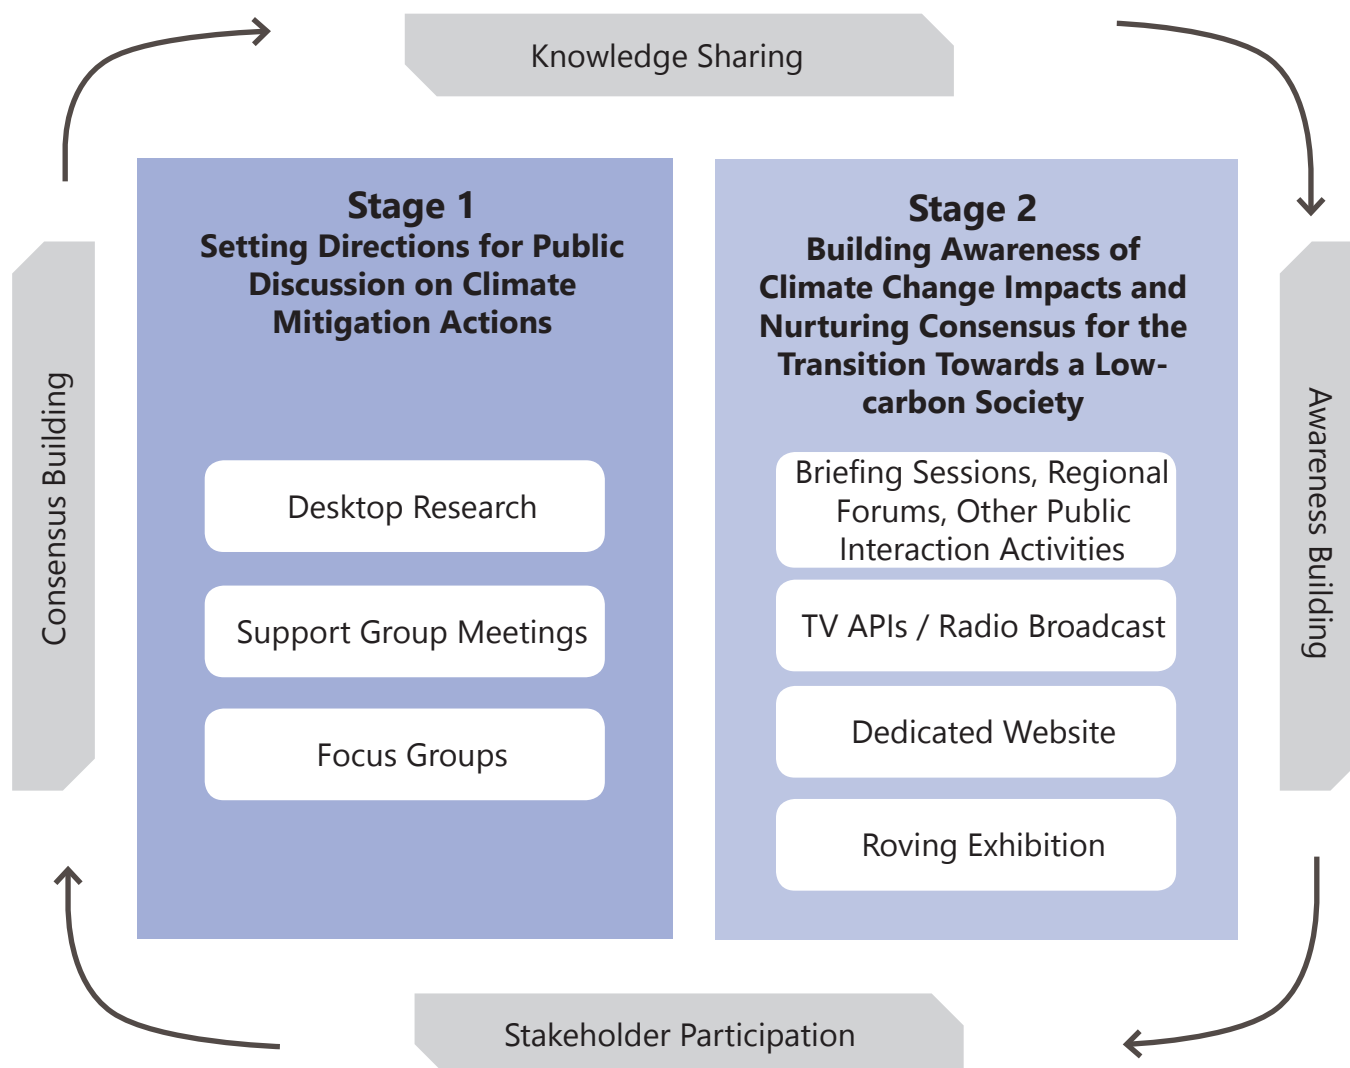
Knowledge Sharing

Consensus Building

Stage 1
Setting Directions for Public Discussion on Climate Mitigation Actions

Desktop Research

Support Group Meetings

Focus Groups

Stage 2
Building Awareness of Climate Change Impacts and Nurturing Consensus for the Transition Towards a Low-carbon Society

Briefing Sessions, Regional Forums, Other Public Interaction Activities

TV APIs / Radio Broadcast

Dedicated Website

Roving Exhibition

Awareness Building

Stakeholder Participation